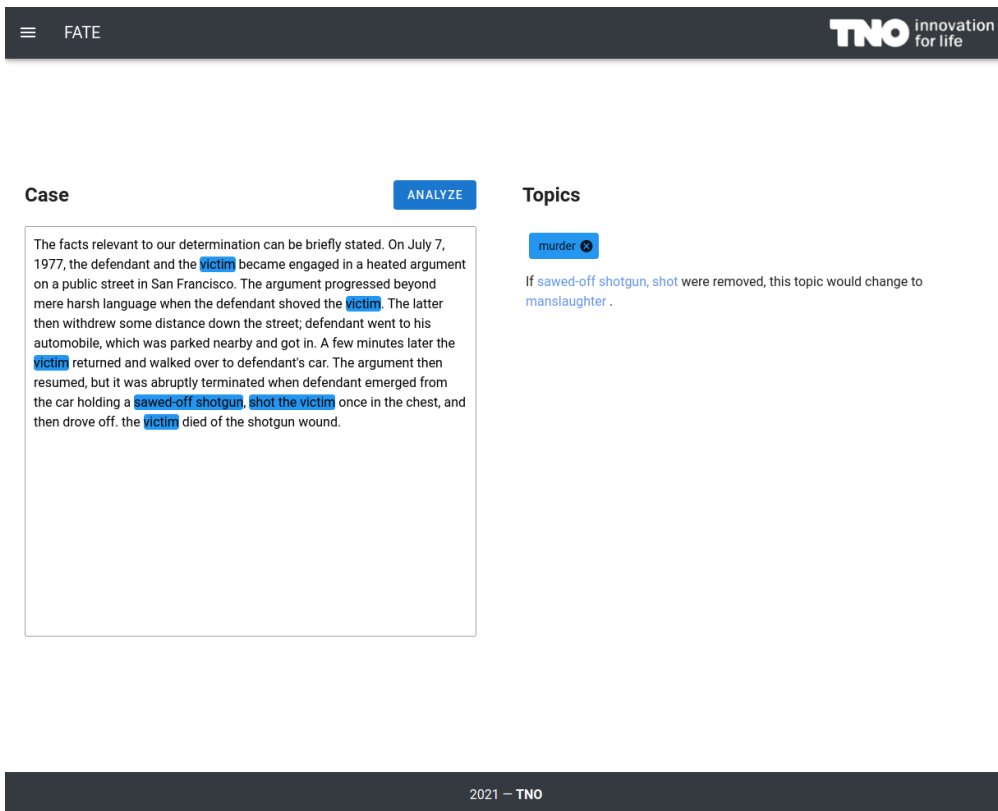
FATE

TNO innovation for life

Case

ANALYZE

The facts relevant to our determination can be briefly stated. On July 7, 1977, the defendant and the victim became engaged in a heated argument on a public street in San Francisco. The argument progressed beyond mere harsh language when the defendant shoved the victim. The latter then withdrew some distance down the street; defendant went to his automobile, which was parked nearby and got in. A few minutes later the victim returned and walked over to defendant's car. The argument then resumed, but it was abruptly terminated when defendant emerged from the car holding a sawed-off shotgun, shot the victim once in the chest, and then drove off. the victim died of the shotgun wound.

Topics

murder

If sawed-off shotgun, shot were removed, this topic would change to manslaughter .

2021 — TNO